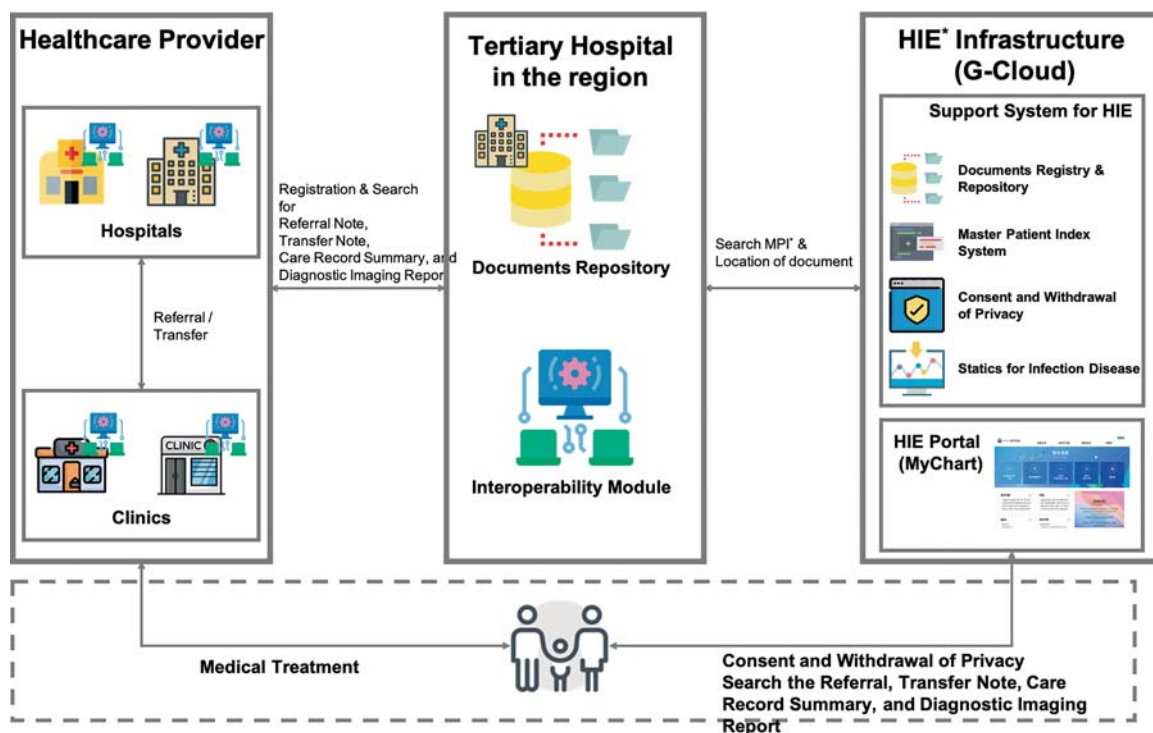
Healthcare Provider

Hospitals

Referral / Transfer

CLINIC

Clinics

Registration & Search for Referral Note, Transfer Note, Care Record Summary, and Diagnostic Imaging Report

Tertiary Hospital in the region

Documents Repository

Interoperability Module

Search MPI* & Location of document

HIE* Infrastructure (G-Cloud)

Support System for HIE

Documents Registry & Repository

Master Patient Index System

Consent and Withdrawal of Privacy

Statics for Infection Disease

HIE Portal (MyChart)

Medical Treatment

Consent and Withdrawal of Privacy
Search the Referral, Transfer Note, Care Record Summary, and Diagnostic Imaging Report